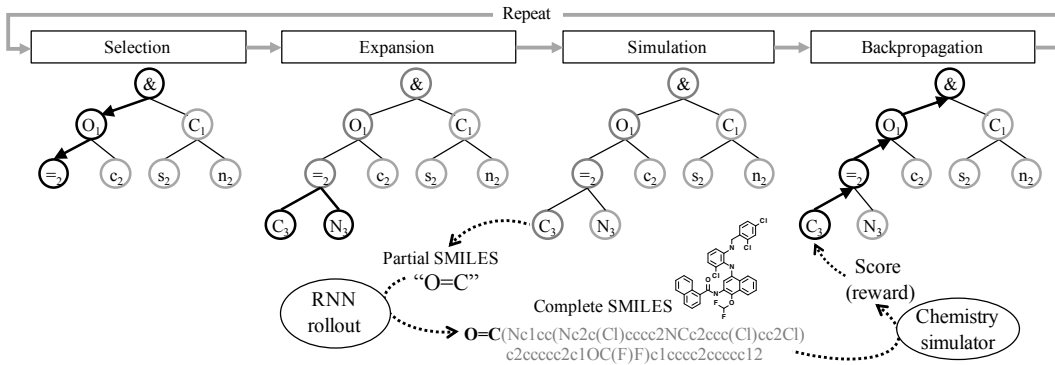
Repeat

Selection

&

$O_1$

$C_1$

$=_2$

$c_2$

$s_2$

$n_2$

Expansion

&

$O_1$

$C_1$

$=_2$

$c_2$

$s_2$

$n_2$

$C_3$

$N_3$

Simulation

&

$O_1$

$C_1$

$=_2$

$c_2$

$s_2$

$n_2$

$C_3$

$N_3$

Backpropagation

&

$O_1$

$C_1$

$=_2$

$c_2$

$s_2$

$n_2$

$C_3$

$N_3$

Partial SMILES
“O=C”

RNN rollout

Complete SMILES

O=C(Nc1cc(Nc2c(Cl)cccc2NCc2ccc(Cl)cc2Cl)c2ccccc2c1OC(F)F)c1cccc2ccccc12

Score (reward)

Chemistry simulator